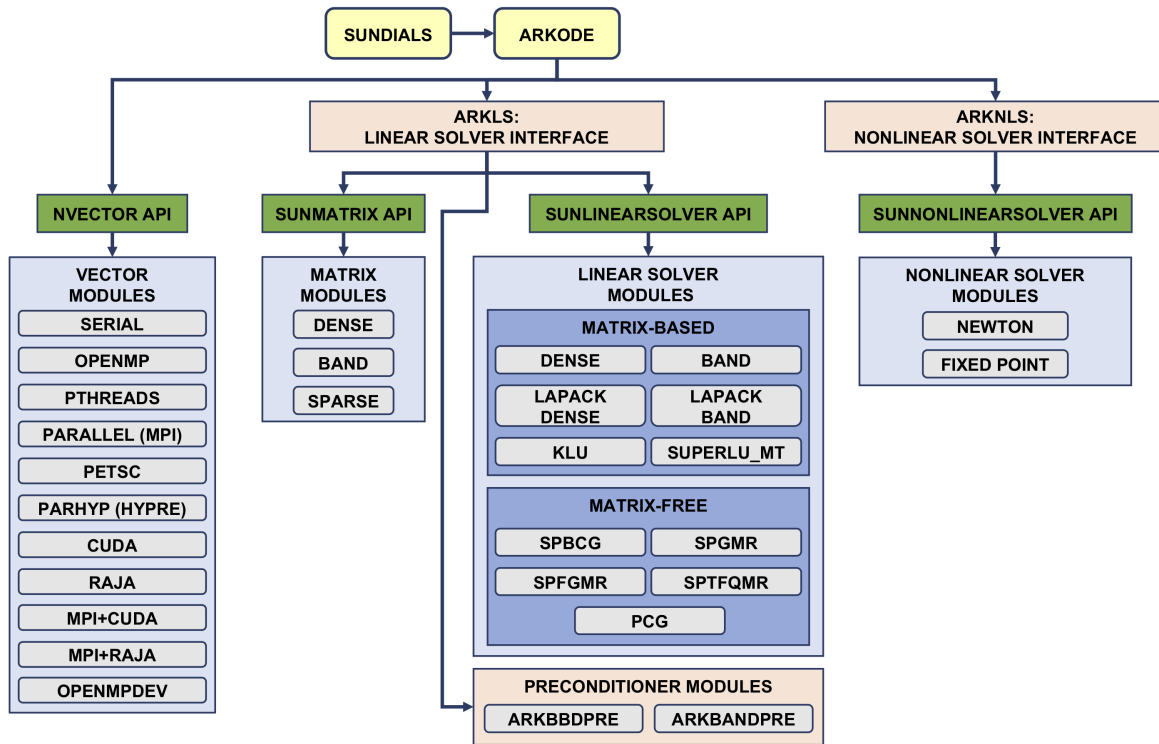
SUNDIALS

ARKODE

ARKLS:
LINEAR SOLVER INTERFACE

ARKNLS:
NONLINEAR SOLVER INTERFACE

NVECTOR API

VECTOR MODULES

SERIAL

OPENMP

PTHREADS

PARALLEL (MPI)

PETSC

PARHYP (HYPRE)

CUDA

RAJA

MPI+CUDA

MPI+RAJA

OPENMPDEV

SUNMATRIX API

MATRIX MODULES

DENSE

BAND

SPARSE

SUNLINEARSOLVER API

LINEAR SOLVER MODULES

MATRIX-BASED

DENSE

BAND

LAPACK DENSE

LAPACK BAND

KLU

SUPERLU_MT

MATRIX-FREE

SPBCG

SPGMR

SPFGMR

SPTFQMR

PCG

PRECONDITIONER MODULES

ARKBBDPRE

ARKBANDPRE

SUNNONLINEARSOLVER API

NONLINEAR SOLVER MODULES

NEWTON

FIXED POINT